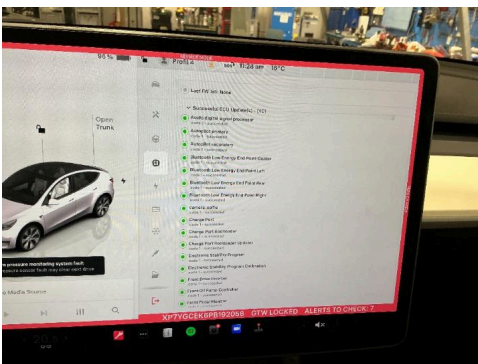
96 %

Profil A

11:28 am

15°C

Open Trunk

Last FW err: None

Successful ECU Updates... (62)

Audio digital signal processor

Autopilot primary

Autopilot secondary

Bluetooth Low Energy End Point Center

Bluetooth Low Energy End Point Left

Bluetooth Low Energy End Point Rear

Bluetooth Low Energy End Point Right

Camera zoffie

Charge Port

Charge Port Isolation

Charge Port Isolation Update

Electronic Stability Program

Electronic Stability Program Calibration

Front Drive Inverter

Front Lamp Controller

Front Power Source

pressure monitoring system fault

Media Source

XP7YGCEK6PB192058 GTW LOCKED ALERTS TO CHECK: 7